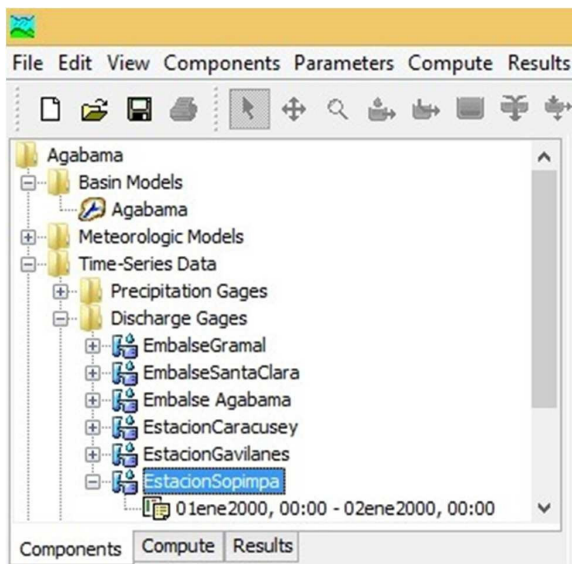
File Edit View Components Parameters Compute Results

Agabama
Basin Models
Agabama
Meteorologic Models
Time-Series Data
Precipitation Gages
Discharge Gages
EmbalseGramal
EmbalseSantaClara
Embalse Agabama
EstacionCaracusey
EstacionGavilanes
EstacionSopimpa
01ene2000, 00:00 - 02ene2000, 00:00

Components Compute Results